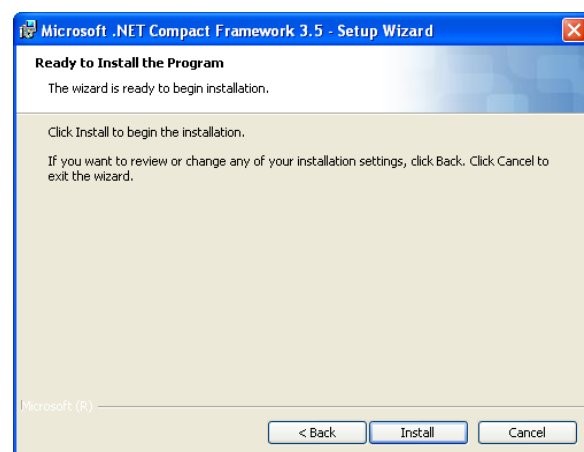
Microsoft .NET Compact Framework 3.5 - Setup Wizard

Ready to Install the Program

The wizard is ready to begin installation.

Click Install to begin the installation.

If you want to review or change any of your installation settings, click Back. Click Cancel to exit the wizard.

Microsoft (R)

< Back

Install

Cancel